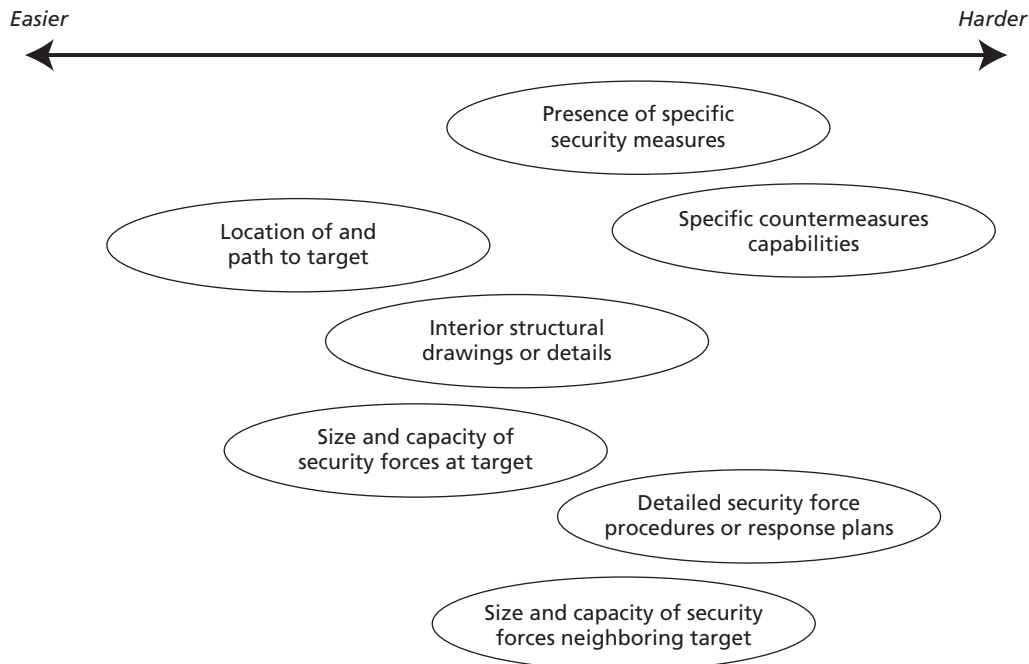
Easier

Harder

Presence of specific security measures

Location of and path to target

Specific countermeasures capabilities

Interior structural drawings or details

Size and capacity of security forces at target

Detailed security force procedures or response plans

Size and capacity of security forces neighboring target